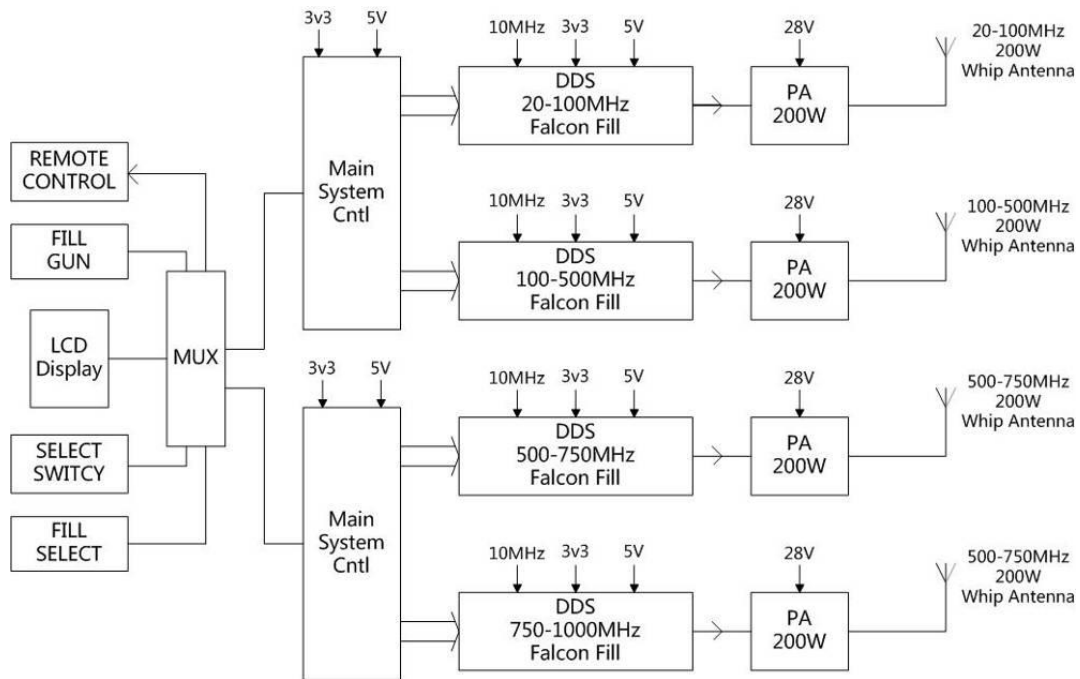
3v3
5V
10MHz
3v3
5V
28V
20-100MHz 200W Whip Antenna

DDS 20-100MHz Falcon Fill

PA 200W

REMOTE CONTROL

Main System Cntl

10MHz
3v3
5V
28V
100-500MHz 200W Whip Antenna

FILL GUN

DDS 100-500MHz Falcon Fill

PA 200W

LCD Display

MUX

3v3
5V
10MHz
3v3
5V
28V
500-750MHz 200W Whip Antenna

DDS 500-750MHz Falcon Fill

PA 200W

SELECT SWITCY

FILL SELECT

Main System Cntl

10MHz
3v3
5V
28V
500-750MHz 200W Whip Antenna

DDS 750-1000MHz Falcon Fill

PA 200W